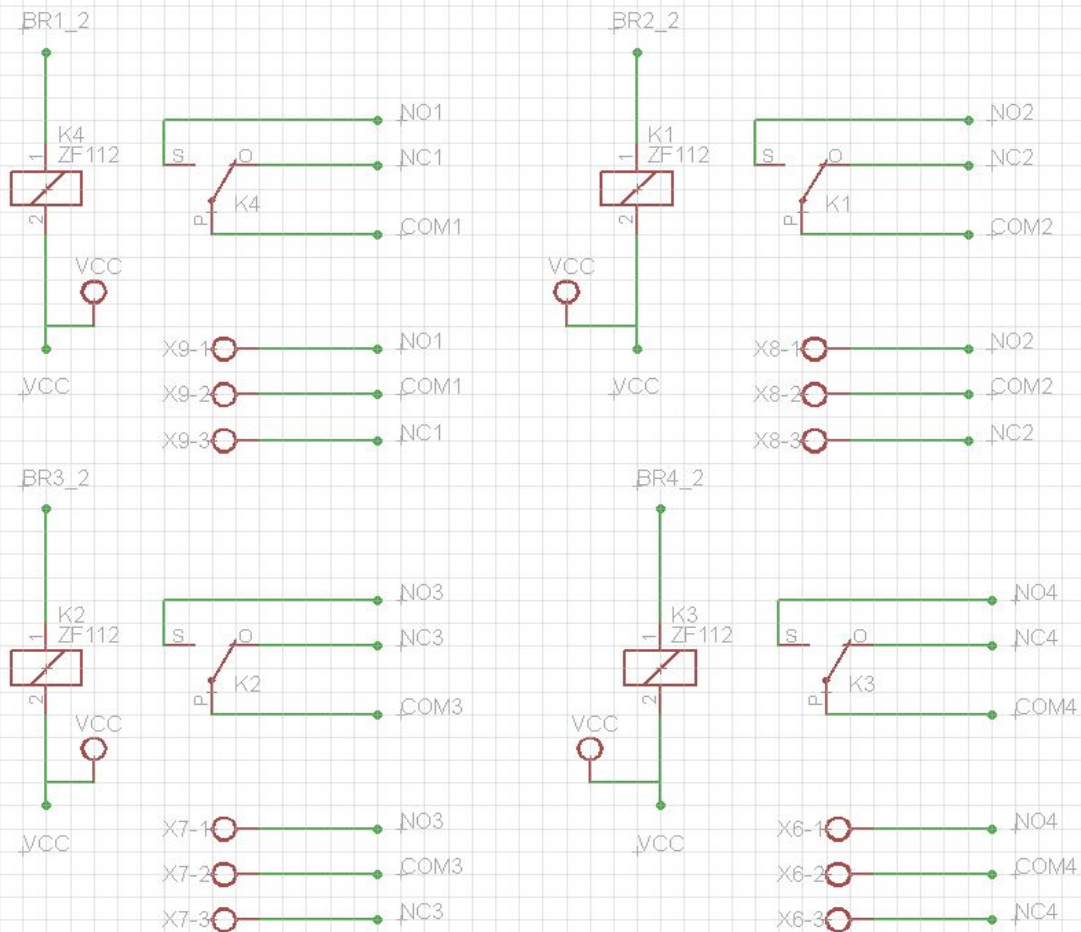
BR1_2
K4
ZF112
1
2
S
O
P
K4
NO1
NC1
COM1
VCC
VCC
X9-1
X9-2
X9-3
NO1
COM1
NC1

BR2_2
K1
ZF112
1
2
S
O
P
K1
NO2
NC2
COM2
VCC
VCC
X8-1
X8-2
X8-3
NO2
COM2
NC2

BR3_2
K2
ZF112
1
2
S
O
P
K2
NO3
NC3
COM3
VCC
VCC
X7-1
X7-2
X7-3
NO3
COM3
NC3

BR4_2
K3
ZF112
1
2
S
O
P
K3
NO4
NC4
COM4
VCC
VCC
X6-1
X6-2
X6-3
NO4
COM4
NC4